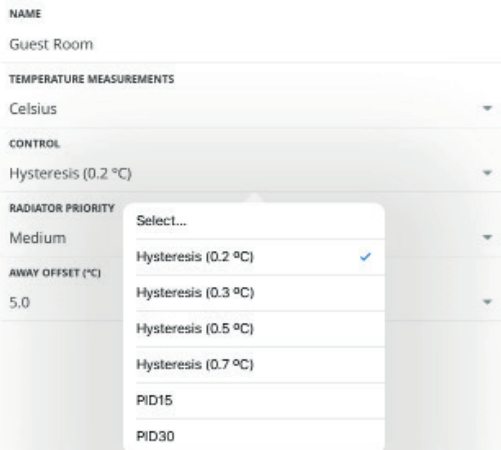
NAME
Guest Room

TEMPERATURE MEASUREMENTS
Celsius

CONTROL
Hysteresis (0.2 °C)

RADIATOR PRIORITY
Medium

AWAY OFFSET (°C)
5.0

Select...
Hysteresis (0.2 ºC) ✓
Hysteresis (0.3 ºC)
Hysteresis (0.5 ºC)
Hysteresis (0.7 ºC)
PID15
PID30